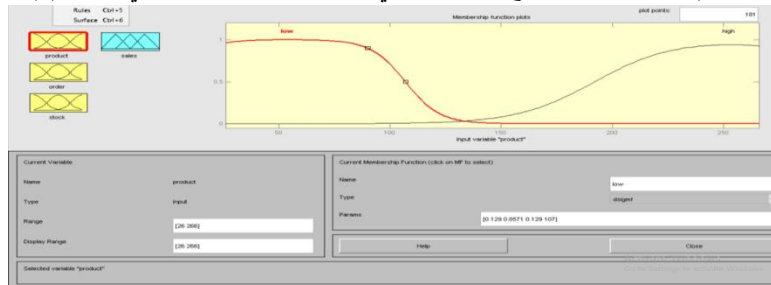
Rules Ctrl+5
Surface Ctrl+6

product
sales
order
stock

Membership function plots
plot points:
101

low
high

1
0.5
0

50
100
150
200
250

input variable "product"

Current Variable
Name
product
Type
input
Range
[26 266]
Display Range
[26 266]

Current Membership Function (click on MF to select)
Name
low
Type
dsigmf
Params
[0.129 0.0571 0.129 107]

Help
Close

Selected variable "product"

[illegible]